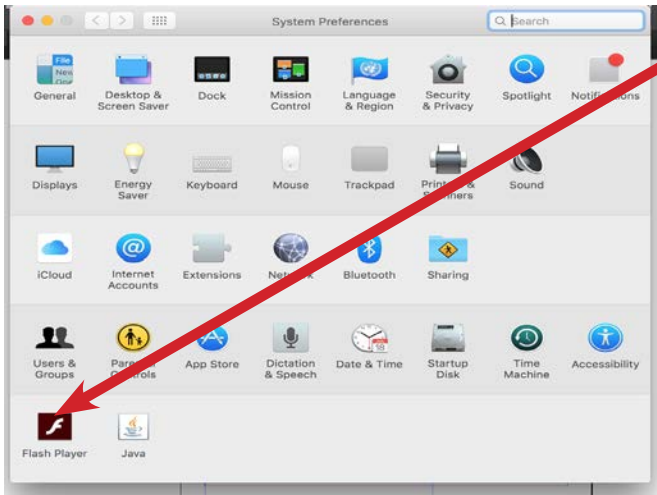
System Preferences

Search

General

Desktop & Screen Saver

Dock

Mission Control

Language & Region

Security & Privacy

Spotlight

Notifi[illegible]ons

Displays

Energy Saver

Keyboard

Mouse

Trackpad

Print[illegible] & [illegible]anners

Sound

iCloud

Internet Accounts

Extensions

Netw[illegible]k

Bluetooth

Sharing

Users & Groups

Pare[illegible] C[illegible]trols

App Store

Dictation & Speech

Date & Time

Startup Disk

Time Machine

Accessibility

Flash Player

Java